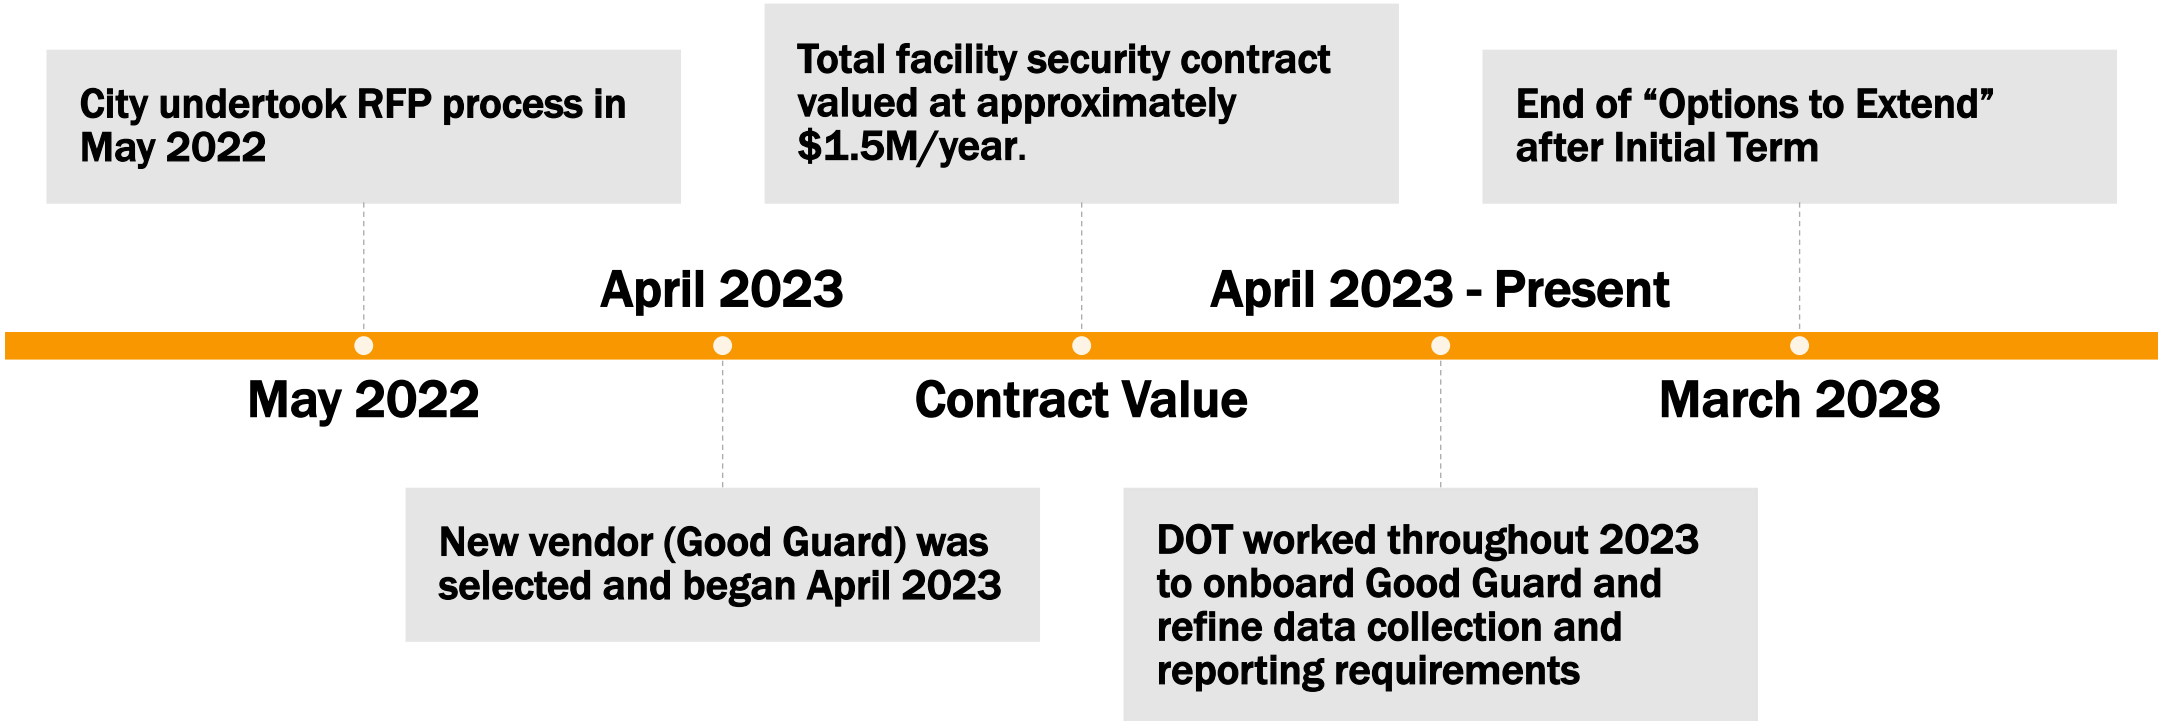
City undertook RFP process in May 2022

Total facility security contract valued at approximately \$1.5M/year.

End of “Options to Extend” after Initial Term

April 2023

April 2023 - Present

May 2022

Contract Value

March 2028

New vendor (Good Guard) was selected and began April 2023

DOT worked throughout 2023 to onboard Good Guard and refine data collection and reporting requirements